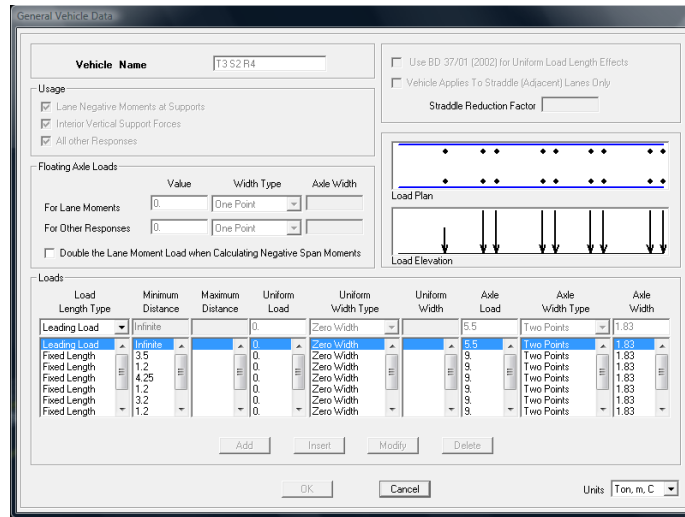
General Vehicle Data

Vehicle Name T3 S2 R4

Usage
Lane Negative Moments at Supports
Interior Vertical Support Forces
All other Responses

Floating Axle Loads
Value Width Type Axle Width
For Lane Moments 0. One Point
For Other Responses 0. One Point
Double the Lane Moment Load when Calculating Negative Span Moments

Use BD 37/01 (2002) for Uniform Load Length Effects
Vehicle Applies To Straddle (Adjacent) Lanes Only
Straddle Reduction Factor

Load Plan

Load Elevation

Loads

| Load Length Type | Minimum Distance | Maximum Distance | Uniform Load | Uniform Width Type | Uniform Width | Axle Load | Axle Width Type | Axle Width |
|---|---|---|---|---|---|---|---|---|
| Leading Load | Infinite | | 0. | Zero Width | | 5.5 | Two Points | 1.83 |
| Leading Load | Infinite | | 0. | Zero Width | | 5.5 | Two Points | 1.83 |
| Fixed Length | 3.5 | | 0. | Zero Width | | 9. | Two Points | 1.83 |
| Fixed Length | 1.2 | | 0. | Zero Width | | 9. | Two Points | 1.83 |
| Fixed Length | 4.25 | | 0. | Zero Width | | 9. | Two Points | 1.83 |
| Fixed Length | 1.2 | | 0. | Zero Width | | 9. | Two Points | 1.83 |
| Fixed Length | 3.2 | | 0. | Zero Width | | 9. | Two Points | 1.83 |
| Fixed Length | 1.2 | | 0. | Zero Width | | 9. | Two Points | 1.83 |

Add Insert Modify Delete

OK Cancel Units Ton, m, C